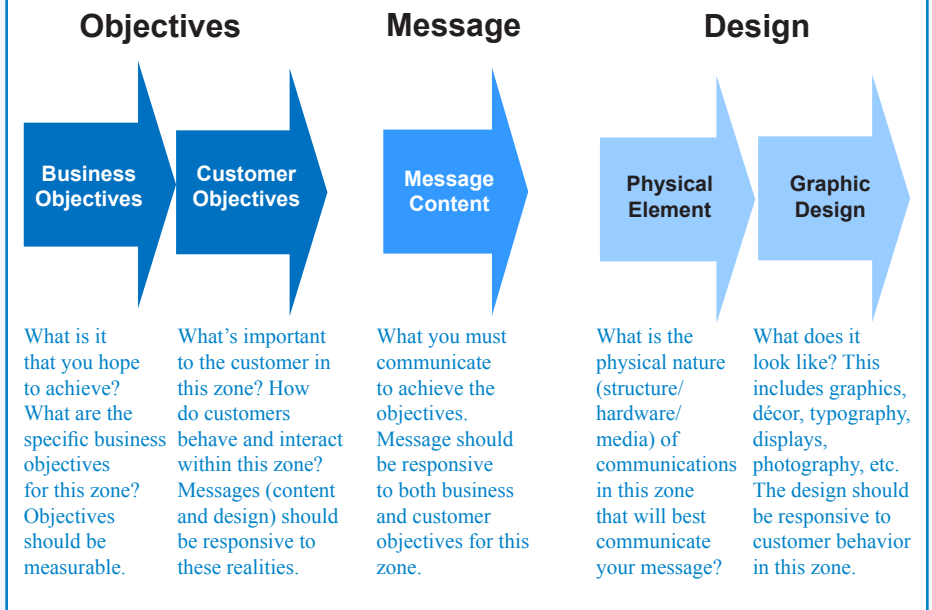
Objectives

Business Objectives

Customer Objectives

What is it that you hope to achieve? What are the specific business objectives for this zone? Objectives should be measurable.

What's important to the customer in this zone? How do customers behave and interact within this zone? Messages (content and design) should be responsive to these realities.

Message

Message Content

What you must communicate to achieve the objectives. Message should be responsive to both business and customer objectives for this zone.

Design

Physical Element

Graphic Design

What is the physical nature (structure/ hardware/ media) of communications in this zone that will best communicate your message?

What does it look like? This includes graphics, décor, typography, displays, photography, etc. The design should be responsive to customer behavior in this zone.